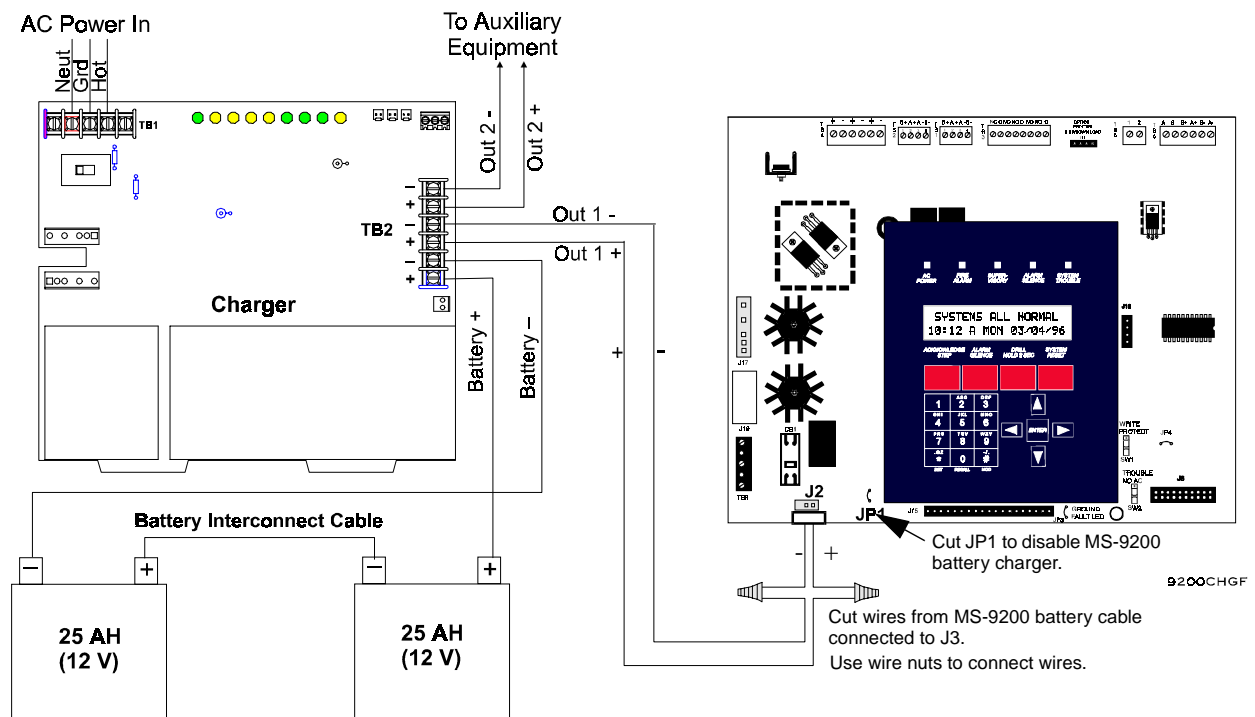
AC Power In

Neut
Grd
Hot

TB1

To Auxiliary Equipment

Out 2 -
Out 2 +

TB2

Out 1 -
Out 1 +

Charger

Battery +
Battery –

+
-

SYSTEMS ALL NORMAL
10:12 A MON 03/04/96

J2

JP1

Cut JP1 to disable MS-9200 battery charger.

9200CHGF

Battery Interconnect Cable

25 AH
(12 V)

25 AH
(12 V)

Cut wires from MS-9200 battery cable connected to J3.

Use wire nuts to connect wires.